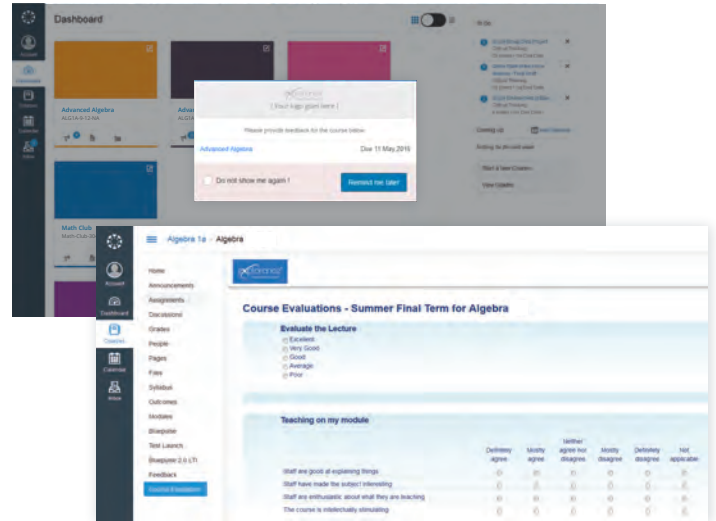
Dashboard

Account
Dashboard
Courses
Calendar
Inbox

Advanced Algebra
ALG7A-S-12-MA

Advanced Algebra
ALG7A

Math Club

[ Your logo goes here ]

Please provide feedback for the course below

Advanced Algebra

Due 11 May,2016

Do not show me again !

Remind me later

To Do

Coming Up

View Calendar

Nothing for the next week

Start a New Course

View Grades

Algebra 1a › Algebra

Account
Dashboard
Courses
Calendar
Inbox

Home
Announcements
Assignments
Discussions
Grades
People
Pages
Files
Syllabus
Outcomes
Modules
Blueprint
Test Launch
Blueprint 2.0 LTI
Feedback
Course Evaluation

Course Evaluations - Summer Final Term for Algebra

Evaluate the Lecture
Excellent
Very Good
Good
Average
Poor

Teaching on my module

| | Definitely agree | Mostly agree | Neither agree nor disagree | Mostly disagree | Definitely disagree | Not applicable |
|---|---|---|---|---|---|---|
| Staff are good at explaining things | | | | | | |
| Staff have made the subject interesting | | | | | | |
| Staff are enthusiastic about what they are teaching | | | | | | |
| The course is intellectually stimulating | | | | | | |